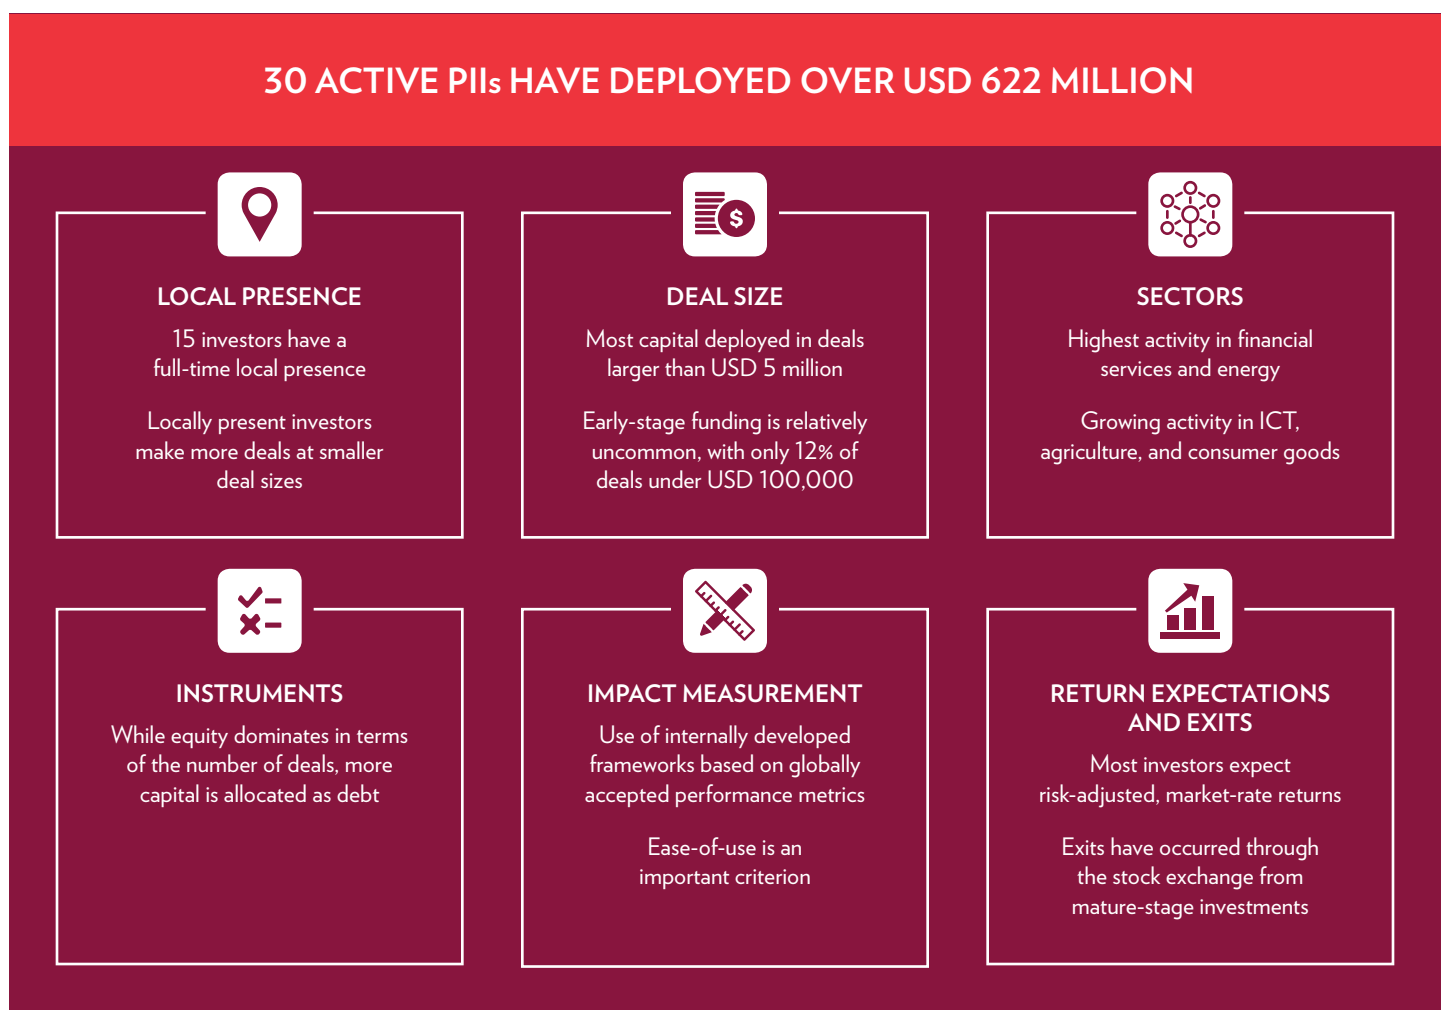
30 ACTIVE PIIs HAVE DEPLOYED OVER USD 622 MILLION

LOCAL PRESENCE

15 investors have a full-time local presence

Locally present investors make more deals at smaller deal sizes

DEAL SIZE

Most capital deployed in deals larger than USD 5 million

Early-stage funding is relatively uncommon, with only 12% of deals under USD 100,000

SECTORS

Highest activity in financial services and energy

Growing activity in ICT, agriculture, and consumer goods

INSTRUMENTS

While equity dominates in terms of the number of deals, more capital is allocated as debt

IMPACT MEASUREMENT

Use of internally developed frameworks based on globally accepted performance metrics

Ease-of-use is an important criterion

RETURN EXPECTATIONS AND EXITS

Most investors expect risk-adjusted, market-rate returns

Exits have occurred through the stock exchange from mature-stage investments